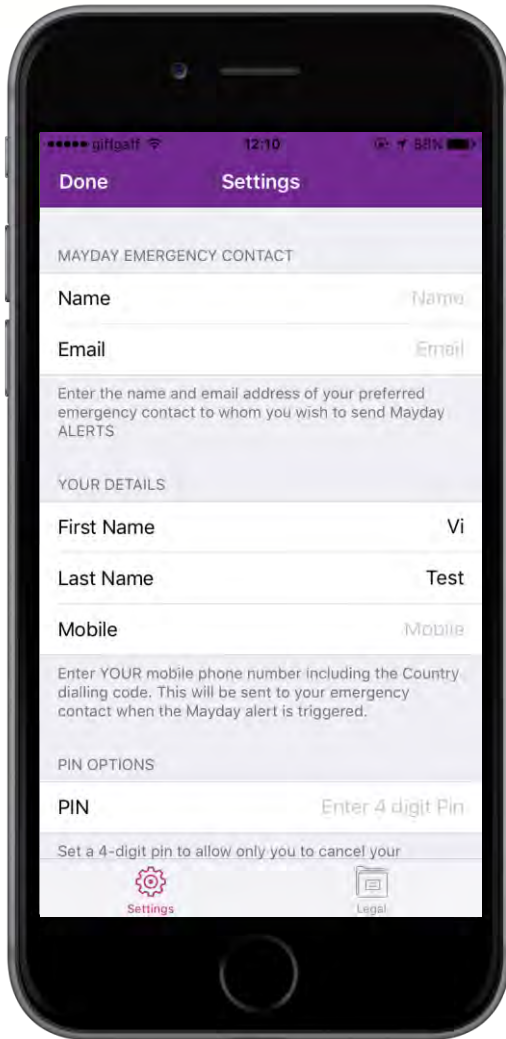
••••• giffgaff 12:10 88%

Done Settings

MAYDAY EMERGENCY CONTACT

Name Name

Email Email

Enter the name and email address of your preferred emergency contact to whom you wish to send Mayday ALERTS

YOUR DETAILS

First Name Vi

Last Name Test

Mobile Mobile

Enter YOUR mobile phone number including the Country dialling code. This will be sent to your emergency contact when the Mayday alert is triggered.

PIN OPTIONS

PIN Enter 4 digit Pin

Set a 4-digit pin to allow only you to cancel your

Settings Legal